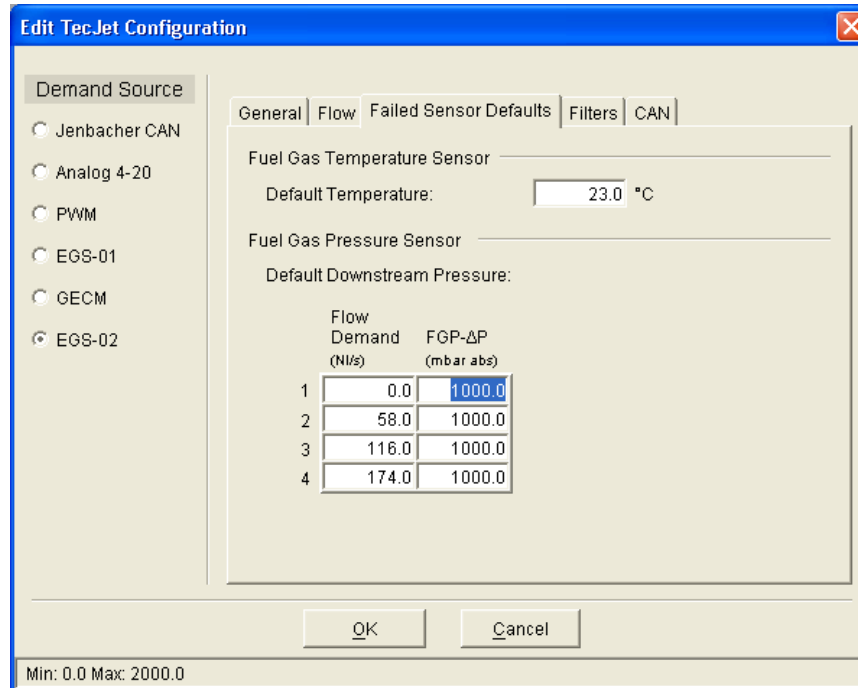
Edit TecJet Configuration

Demand Source

Jenbacher CAN

Analog 4-20

PWM

EGS-01

GECM

EGS-02

General | Flow | Failed Sensor Defaults | Filters | CAN

Fuel Gas Temperature Sensor

Default Temperature: 23.0 °C

Fuel Gas Pressure Sensor

Default Downstream Pressure:

| | Flow Demand (Nl/s) | FGP-ΔP (mbar abs) |
|---|---|---|
| 1 | 0.0 | 1000.0 |
| 2 | 58.0 | 1000.0 |
| 3 | 116.0 | 1000.0 |
| 4 | 174.0 | 1000.0 |

OK

Cancel

Min: 0.0 Max: 2000.0